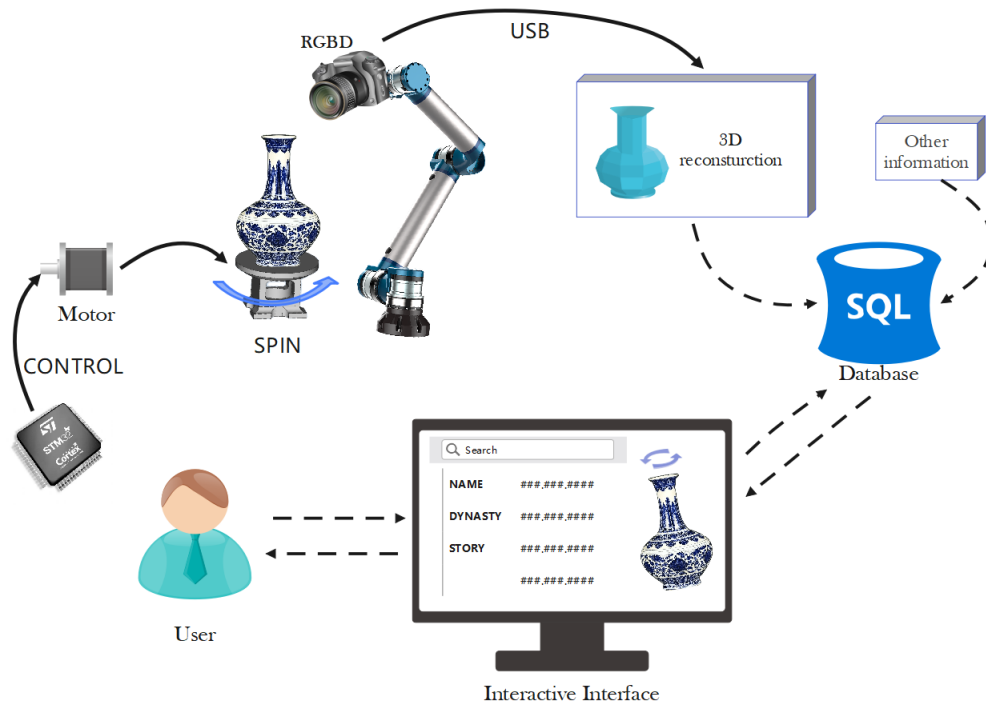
RGBD

USB

3D reconsturction

Other information

SQL

Database

Motor

SPIN

CONTROL

ST STM32 Cortex

User

Search

NAME ###,###,####

DYNASTY ###,###,####

STORY ###,###,####

###,###,####

Interactive Interface